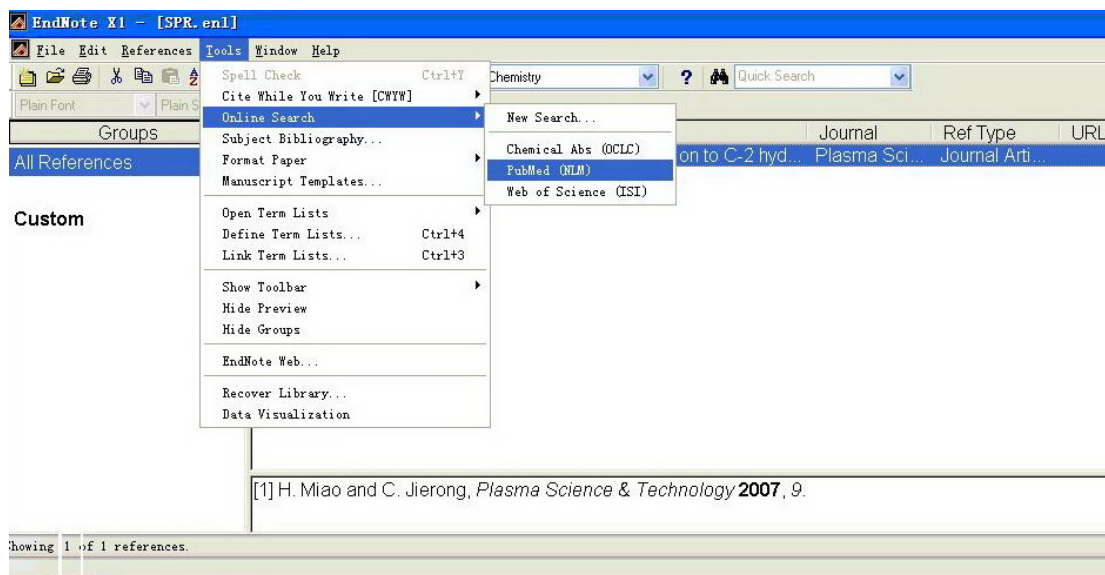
EndNote X1 - [SPR.enl]

File Edit References Tools Window Help

Chemistry

Quick Search

Plain Font

Plain S

Groups

All References

Custom

Spell Check Ctrl+Y
Cite While You Write [CWYW]
Online Search
Subject Bibliography...
Format Paper
Manuscript Templates...

Open Term Lists
Define Term Lists... Ctrl+4
Link Term Lists... Ctrl+3

Show Toolbar
Hide Preview
Hide Groups

EndNote Web...

Recover Library...
Data Visualization

New Search...

Chemical Abs (OCLC)
PubMed (NLM)
Web of Science (ISI)

Journal | Ref Type | URL
on to C-2 hyd... | Plasma Sci... | Journal Arti...

[1] H. Miao and C. Jierong, *Plasma Science & Technology* **2007**, *9*.

Showing 1 of 1 references.